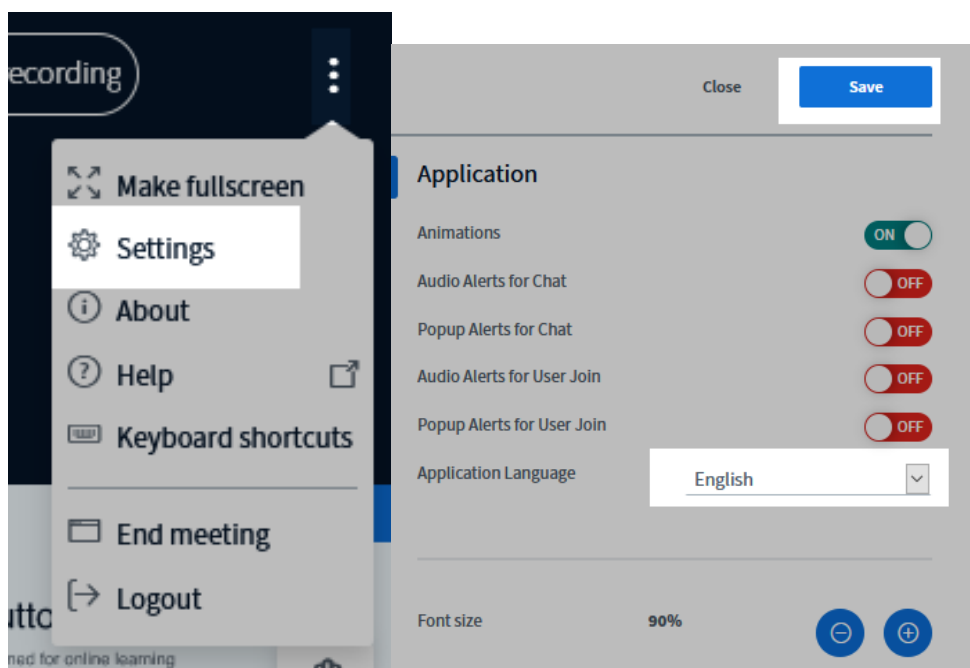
ecording

Make fullscreen

Settings

About

Help

Keyboard shortcuts

End meeting

Logout

utto

ned for online learning

Close

Save

Application

Animations ON

Audio Alerts for Chat OFF

Popup Alerts for Chat OFF

Audio Alerts for User Join OFF

Popup Alerts for User Join OFF

Application Language

English

Font size

90%